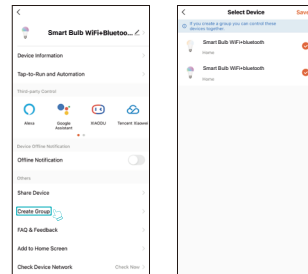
<

Smart Bulb WiFi+Bluetoo...

Device Information

Tap-to-Run and Automation

Third-party Control

Alexa

Google Assistant

XIAODU

Tencent Xiaowei

Device Offline Notification

Offline Notification

Others

Share Device

Create Group

FAQ & Feedback

Add to Home Screen

Check Device Network

Check Now

<

Select Device

Save

If you create a group you can control these devices together.

Smart Bulb WiFi+bluetooth

Home

Smart Bulb WiFi+bluetooth

Home